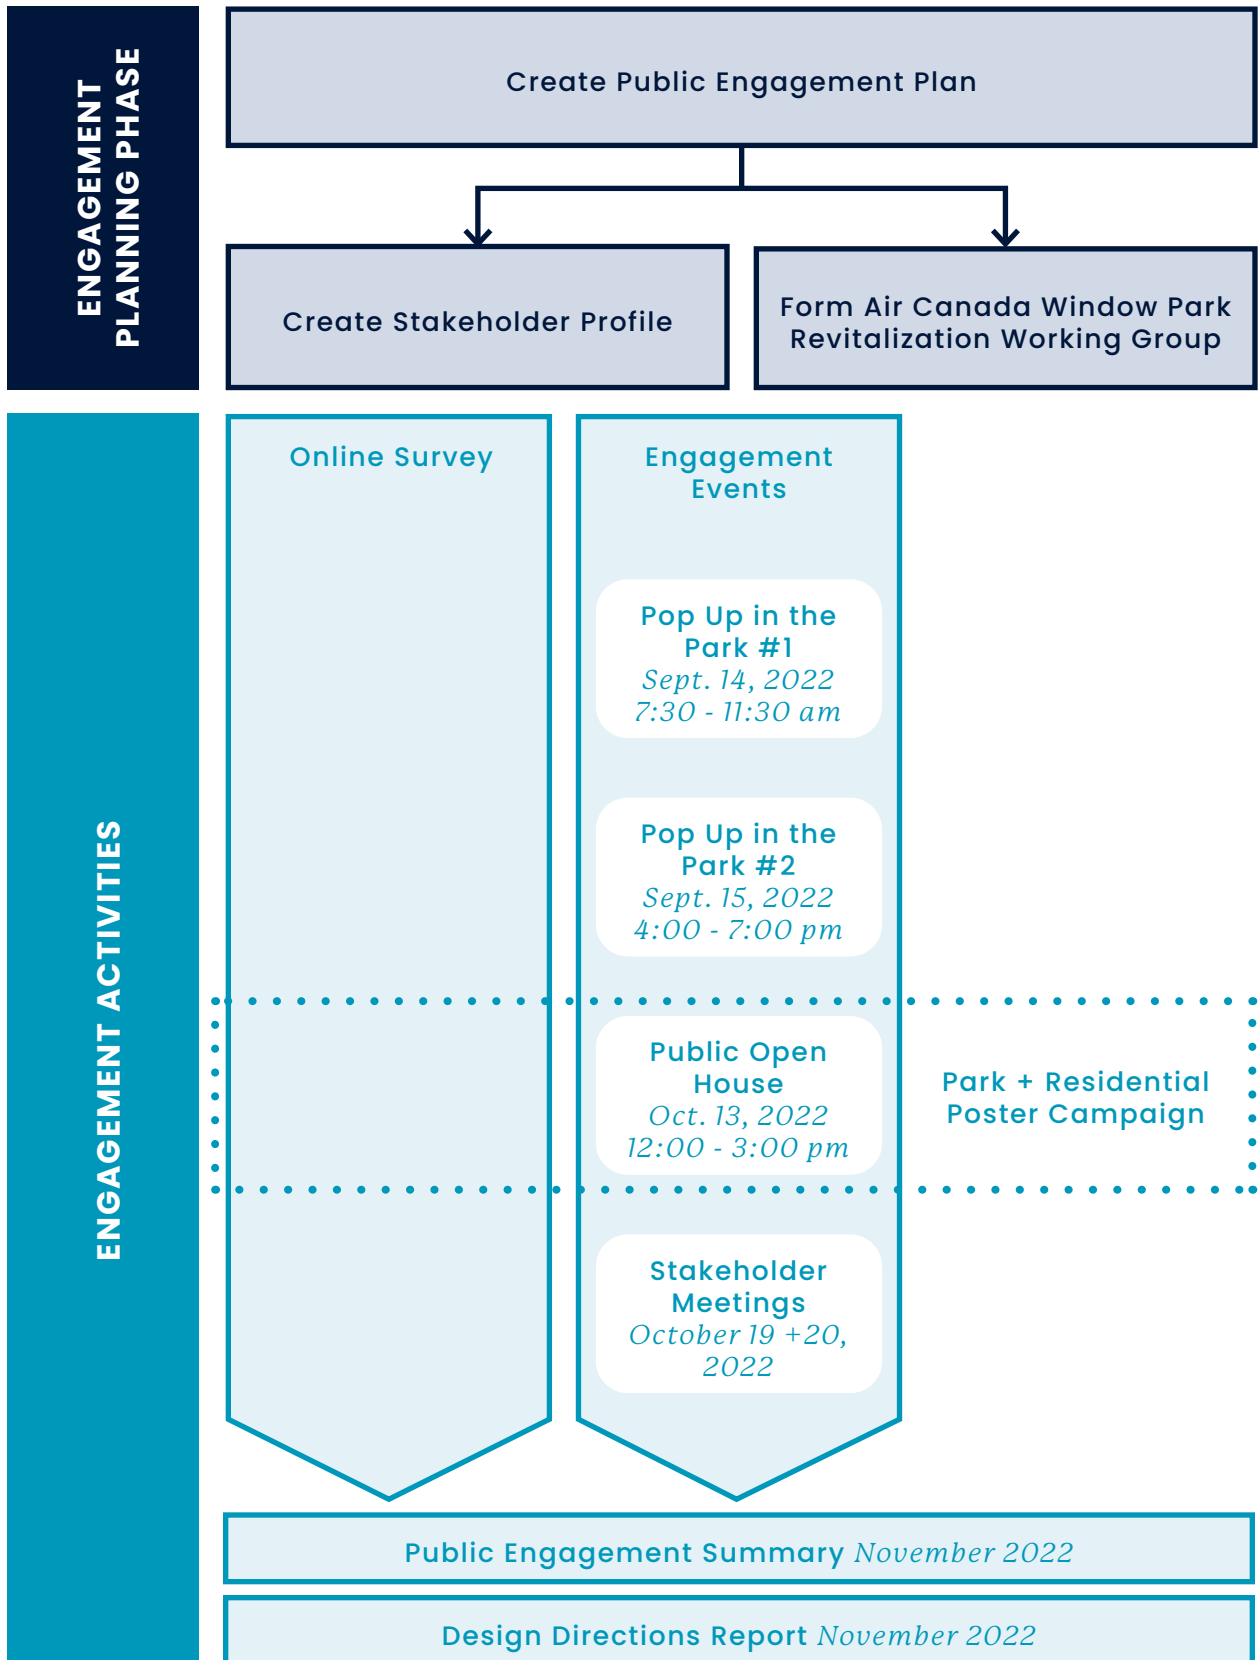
ENGAGEMENT PLANNING PHASE

Create Public Engagement Plan

Create Stakeholder Profile

Form Air Canada Window Park Revitalization Working Group

ENGAGEMENT ACTIVITIES

Online Survey

Engagement Events

Pop Up in the Park #1
Sept. 14, 2022
7:30 - 11:30 am

Pop Up in the Park #2
Sept. 15, 2022
4:00 - 7:00 pm

Public Open House
Oct. 13, 2022
12:00 - 3:00 pm

Park + Residential Poster Campaign

Stakeholder Meetings
October 19 +20, 2022

Public Engagement Summary November 2022

Design Directions Report November 2022